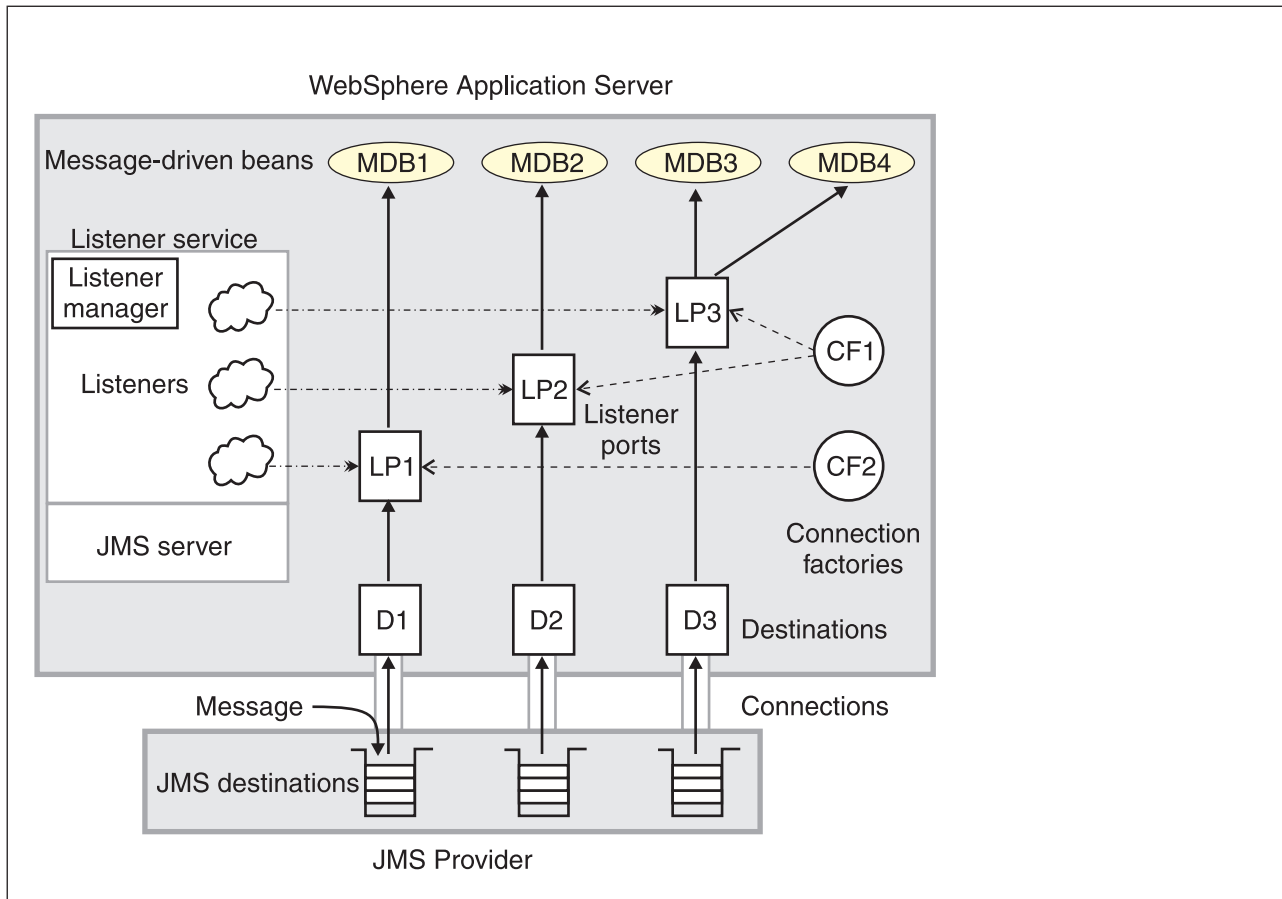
WebSphere Application Server

Message-driven beans
MDB1
MDB2
MDB3
MDB4

Listener service
Listener manager
Listeners

LP3
CF1
LP2
Listener ports
LP1
CF2

JMS server

Connection factories

D1
D2
D3
Destinations

Message
Connections

JMS destinations

JMS Provider